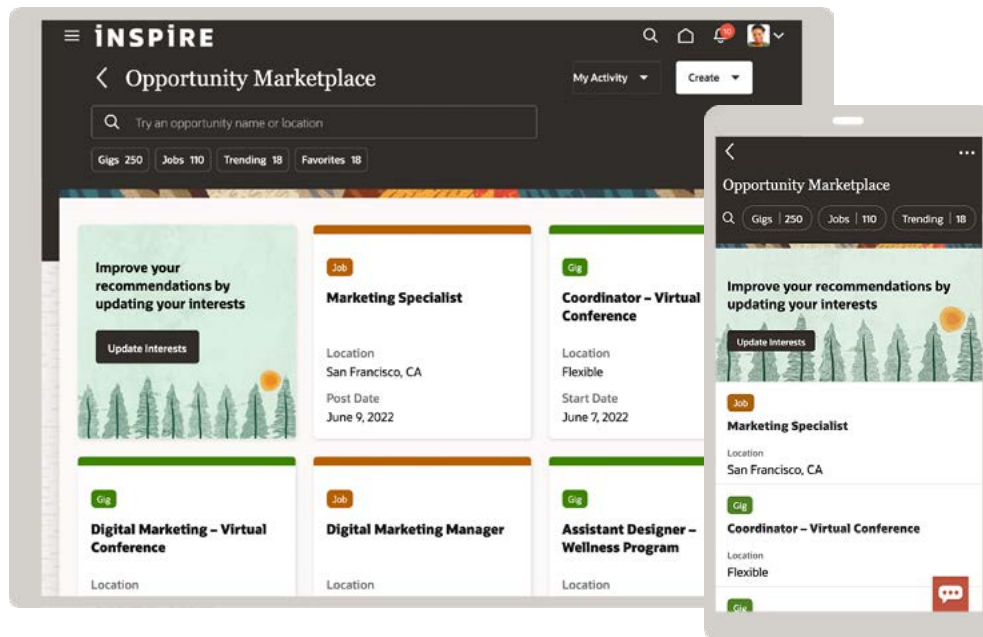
INSPIRE

10

Opportunity Marketplace

My Activity

Create

Try an opportunity name or location

Gigs 250 | Jobs 110 | Trending 18 | Favorites 18

Improve your recommendations by updating your interests

Update Interests

Job
Marketing Specialist
Location
San Francisco, CA
Post Date
June 9, 2022

Gig
Coordinator – Virtual Conference
Location
Flexible
Start Date
June 7, 2022

Gig
Digital Marketing – Virtual Conference
Location

Job
Digital Marketing Manager
Location

Gig
Assistant Designer – Wellness Program
Location

Opportunity Marketplace

Gigs | 250 | Jobs | 110 | Trending | 18

Improve your recommendations by updating your interests

Update Interests

Job
Marketing Specialist
Location
San Francisco, CA

Gig
Coordinator – Virtual Conference
Location
Flexible

Gig